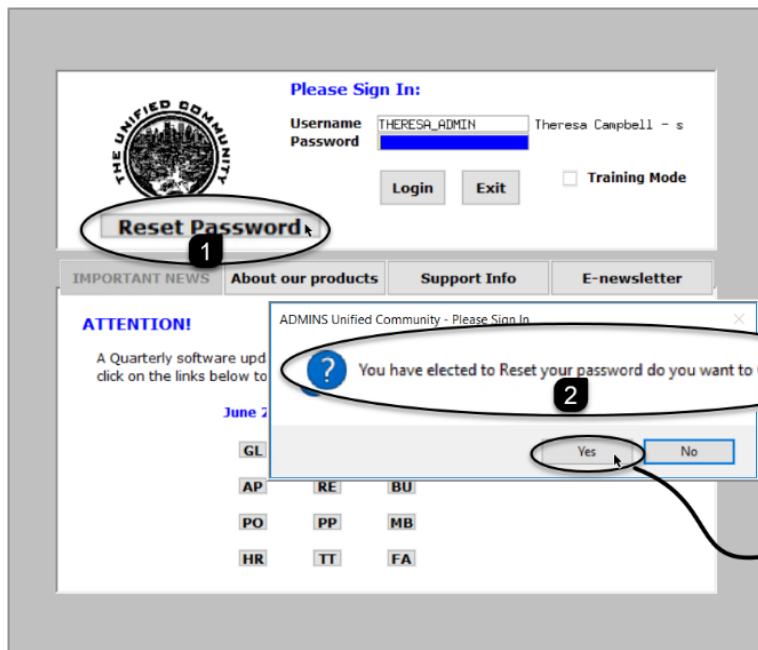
THE UNIFIED COMMUNITY

Please Sign In:

Username THERESA_ADMIN Theresa Campbell - s
Password

Login Exit

Training Mode

Reset Password

1

IMPORTANT NEWS About our products Support Info E-newsletter

ATTENTION!

A Quarterly software upd
click on the links below to

June 2

GL

AP RE BU

PO PP MB

HR TT FA

ADMINS Unified Community - Please Sign In

You have elected to Reset your password do you want to

2

Yes No